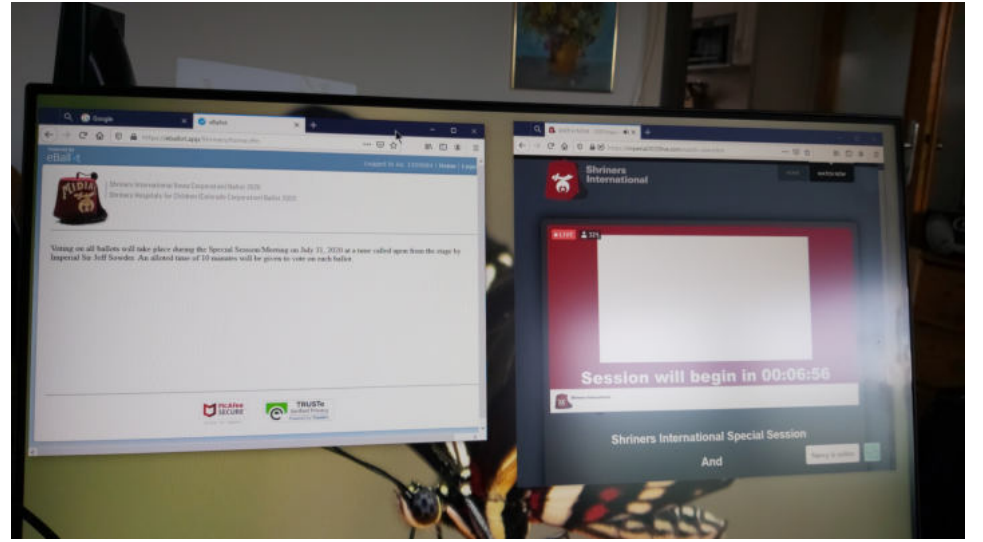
Google
eBallot
eBallot
MEDINAH
Shriners International Board Corporation Ballot 2020
Shriners Hospitals for Children Colorado Corporation Ballot 2020

Voting on all ballots will take place during the Special Session Meeting on July 31, 2020 at a time called upon from the stage by Imperial Sir Jeff Sowder. An allotted time of 10 minutes will be given to vote on each ballot.

McAfee SECURE
TRUSTe Verified Privacy

Shriners International
LIVE 325
Session will begin in 00:06:56
Shriners International Special Session
And